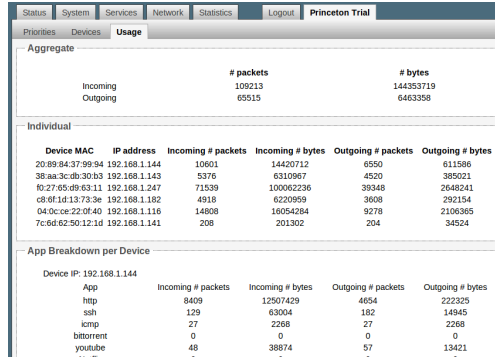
Status | System | Services | Network | Statistics | Logout | Princeton Trial

Priorities | Devices | Usage

Aggregate

|  | # packets | # bytes |
|---|---|---|
| Incoming | 109213 | 144353719 |
| Outgoing | 65515 | 6463358 |

Individual

| Device MAC | IP address | Incoming # packets | Incoming # bytes | Outgoing # packets | Outgoing # bytes |
|---|---|---|---|---|---|
| 20:89:84:37:99:94 | 192.168.1.144 | 10601 | 14420712 | 6550 | 611586 |
| 38:aa:3c:db:30:b3 | 192.168.1.143 | 5376 | 6310967 | 4520 | 385021 |
| f0:27:65:d9:63:11 | 192.168.1.247 | 71539 | 100062236 | 39348 | 2648241 |
| c8:6f:1d:13:73:3e | 192.168.1.182 | 4918 | 6220959 | 3608 | 292154 |
| 04:0c:ce:22:0f:40 | 192.168.1.116 | 14808 | 16054284 | 9278 | 2106365 |
| 7c:6d:62:50:12:1d | 192.168.1.141 | 208 | 201302 | 204 | 34524 |

App Breakdown per Device

Device IP: 192.168.1.144

| App | Incoming # packets | Incoming # bytes | Outgoing # packets | Outgoing # bytes |
|---|---|---|---|---|
| http | 8409 | 12507429 | 4654 | 222325 |
| ssh | 129 | 63004 | 182 | 14945 |
| icmp | 27 | 2268 | 27 | 2268 |
| bittorrent | 0 | 0 | 0 | 0 |
| youtube | 48 | 38874 | 57 | 13421 |